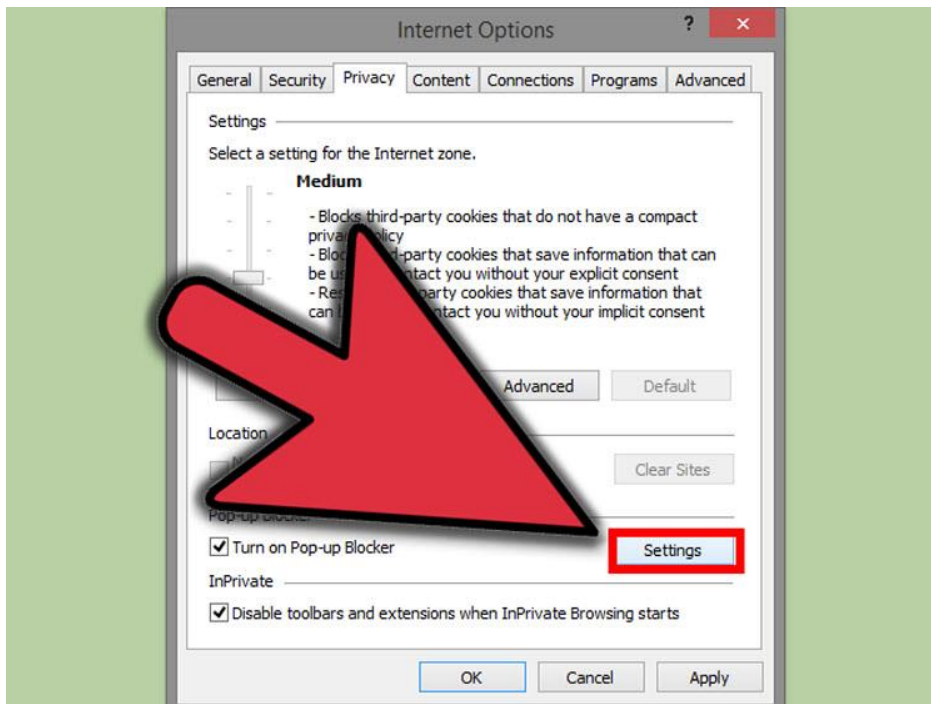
Internet Options

?

General | Security | Privacy | Content | Connections | Programs | Advanced

Settings

Select a setting for the Internet zone.

Medium

- Blocks third-party cookies that do not have a compact priva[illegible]olicy
- Bloc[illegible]d-party cookies that save information that can be us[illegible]ntact you without your explicit consent
- Res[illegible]-party cookies that save information that can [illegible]ntact you without your implicit consent

Advanced | Default

Location

Clear Sites

Pop-up Blocker

Turn on Pop-up Blocker

Settings

InPrivate

Disable toolbars and extensions when InPrivate Browsing starts

OK | Cancel | Apply